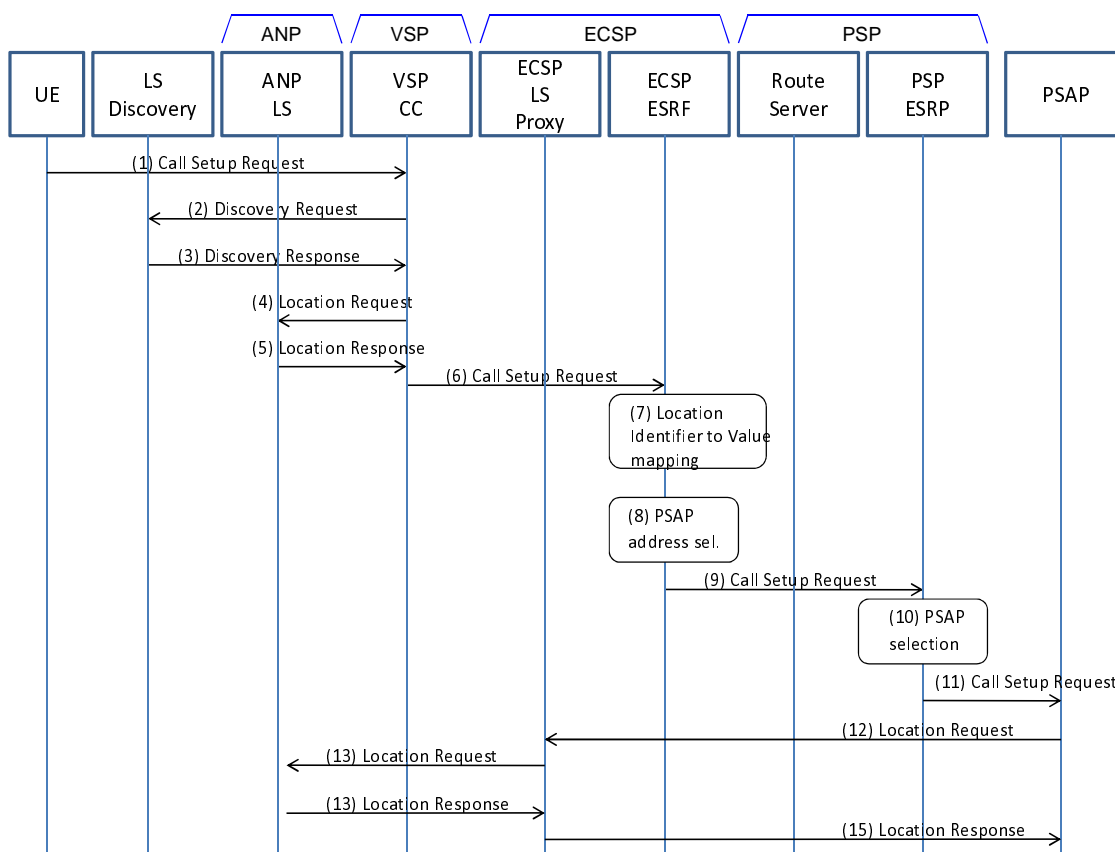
ANP
VSP
ECSP
PSP

UE
LS Discovery
ANP LS
VSP CC
ECSP LS Proxy
ECSP ESRF
Route Server
PSP ESRP
PSAP

(1) Call Setup Request
(2) Discovery Request
(3) Discovery Response
(4) Location Request
(5) Location Response
(6) Call Setup Request
(7) Location Identifier to Value mapping
(8) PSAP address sel.
(9) Call Setup Request
(10) PSAP selection
(11) Call Setup Request
(12) Location Request
(13) Location Request
(13) Location Response
(15) Location Response